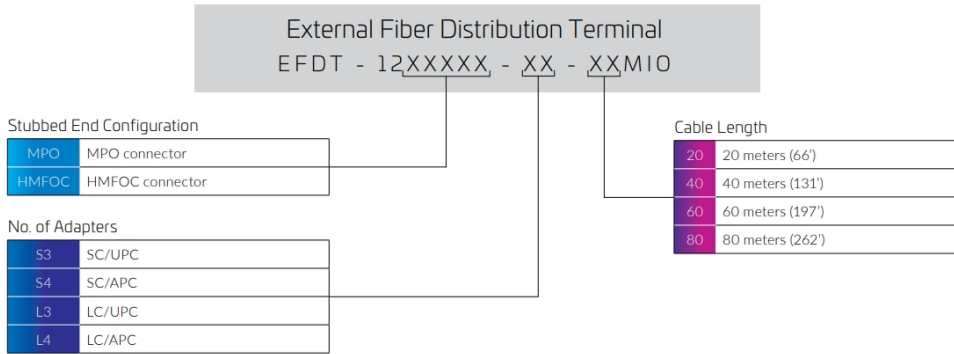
External Fiber Distribution Terminal
EFDT - 12XXXXX - XX - XXMIO

Stubbed End Configuration

| MPO | MPO connector |
|---|---|
| HMFOC | HMFOC connector |

No. of Adapters

| S3 | SC/UPC |
|---|---|
| S4 | SC/APC |
| L3 | LC/UPC |
| L4 | LC/APC |

Cable Length

| 20 | 20 meters (66') |
|---|---|
| 40 | 40 meters (131') |
| 60 | 60 meters (197') |
| 80 | 80 meters (262') |